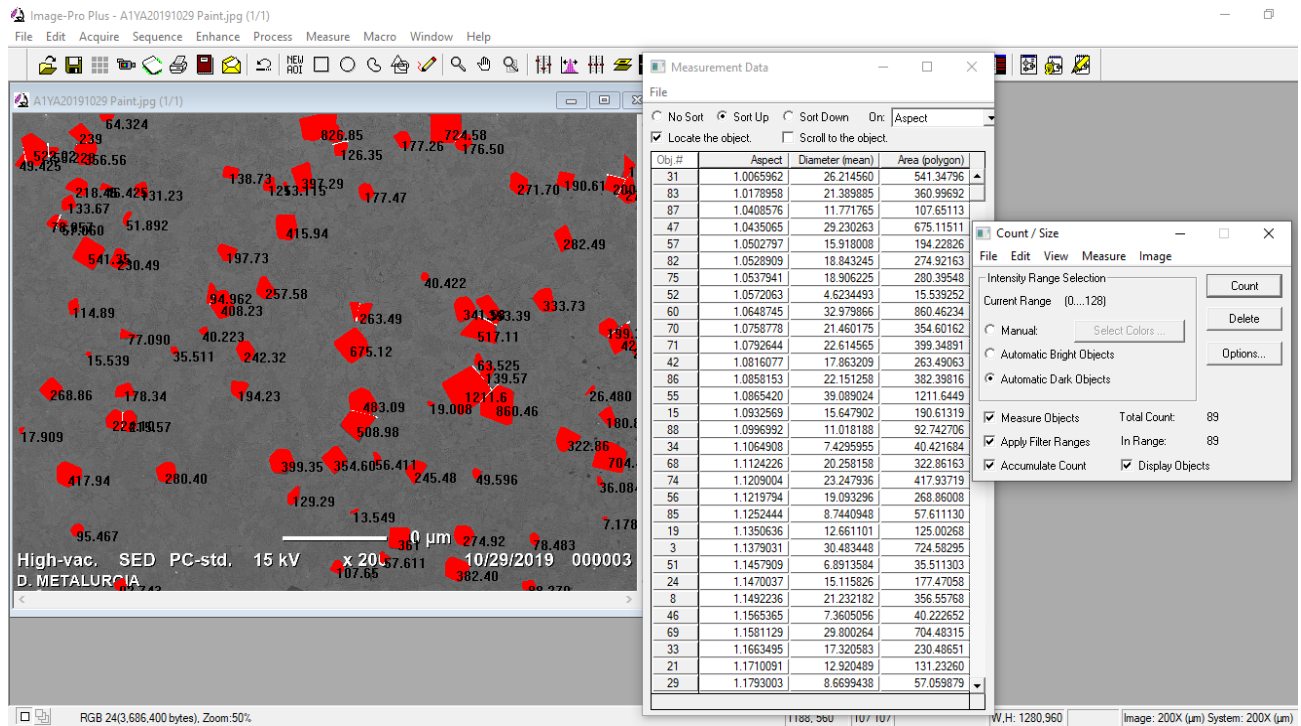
Image-Pro Plus - A1YA20191029 Paint.jpg (1/1)

File Edit Acquire Sequence Enhance Process Measure Macro Window Help

NEW AOI

A1YA20191029 Paint.jpg (1/1)

64.324 239 826.85 724.58 126.35 177.26 176.50 49.425 266.56 138.73 397.29 271.70 190.61 218.46 131.23 177.47 133.67 51.892 415.94 282.49 541.35 230.49 197.73 40.422 257.58 114.89 94.962 408.23 263.49 333.73 77.090 40.223 675.12 517.11 15.539 35.511 242.32 63.525 139.57 268.86 178.34 194.23 483.09 19.008 860.46 26.480 17.909 508.98 322.86 399.35 354.60 56.411 245.48 49.596 417.94 280.40 129.29 36.08 13.549 7.178 95.467 274.92 78.483 107.65 57.611 382.40

0 µm

High-vac. SED PC-std. 15 kV x 20 10/29/2019 000003
D. METALURGIA

Measurement Data

File

No Sort Sort Up Sort Down On: Aspect

Locate the object. Scroll to the object.

| Obj.# | Aspect | Diameter (mean) | Area (polygon) |
|---|---|---|---|
| 31 | 1.0065962 | 26.214560 | 541.34796 |
| 83 | 1.0178958 | 21.389885 | 360.99692 |
| 87 | 1.0408576 | 11.771765 | 107.65113 |
| 47 | 1.0435065 | 29.230263 | 675.11511 |
| 57 | 1.0502797 | 15.918008 | 194.22826 |
| 82 | 1.0528909 | 18.843245 | 274.92163 |
| 75 | 1.0537941 | 18.906225 | 280.39548 |
| 52 | 1.0572063 | 4.6234493 | 15.539252 |
| 60 | 1.0648745 | 32.979866 | 860.46234 |
| 70 | 1.0758778 | 21.460175 | 354.60162 |
| 71 | 1.0792644 | 22.614565 | 399.34891 |
| 42 | 1.0816077 | 17.863209 | 263.49063 |
| 86 | 1.0858153 | 22.151258 | 382.39816 |
| 55 | 1.0865420 | 39.089024 | 1211.6449 |
| 15 | 1.0932569 | 15.647902 | 190.61319 |
| 88 | 1.0996992 | 11.018188 | 92.742706 |
| 34 | 1.1064908 | 7.4295955 | 40.421684 |
| 68 | 1.1124226 | 20.258158 | 322.86163 |
| 74 | 1.1209004 | 23.247936 | 417.93719 |
| 56 | 1.1219794 | 19.093296 | 268.86008 |
| 85 | 1.1252444 | 8.7440948 | 57.611130 |
| 19 | 1.1350636 | 12.661101 | 125.00268 |
| 3 | 1.1379031 | 30.483448 | 724.58295 |
| 51 | 1.1457909 | 6.8913584 | 35.511303 |
| 24 | 1.1470037 | 15.115826 | 177.47058 |
| 8 | 1.1492236 | 21.232182 | 356.55768 |
| 46 | 1.1565365 | 7.3605056 | 40.222652 |
| 69 | 1.1581129 | 29.800264 | 704.48315 |
| 33 | 1.1663495 | 17.320583 | 230.48651 |
| 21 | 1.1710091 | 12.920489 | 131.23260 |
| 29 | 1.1793003 | 8.6699438 | 57.059879 |

Count / Size

File Edit View Measure Image

Intensity Range Selection
Current Range (0....128)
Manual: Select Colors ...
Automatic Bright Objects
Automatic Dark Objects

Count
Delete
Options...

Measure Objects Total Count: 89
Apply Filter Ranges In Range: 89
Accumulate Count Display Objects

RGB 24(3,686,400 bytes), Zoom:50% 1188, 560 107 107 W,H: 1280,960 Image: 200X (µm) System: 200X (µm)